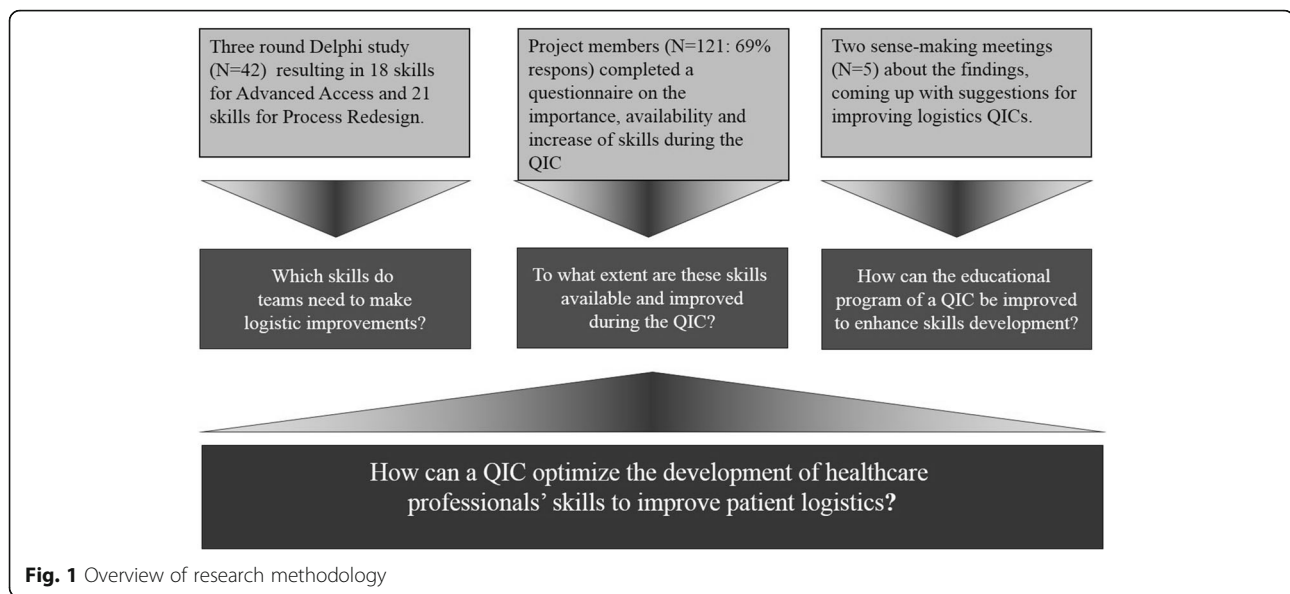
Three round Delphi study (N=42) resulting in 18 skills for Advanced Access and 21 skills for Process Redesign.

Project members (N=121: 69% respons) completed a questionnaire on the importance, availability and increase of skills during the QIC

Two sense-making meetings (N=5) about the findings, coming up with suggestions for improving logistics QICs.

Which skills do teams need to make logistic improvements?

To what extent are these skills available and improved during the QIC?

How can the educational program of a QIC be improved to enhance skills development?

How can a QIC optimize the development of healthcare professionals' skills to improve patient logistics?

Fig. 1 Overview of research methodology